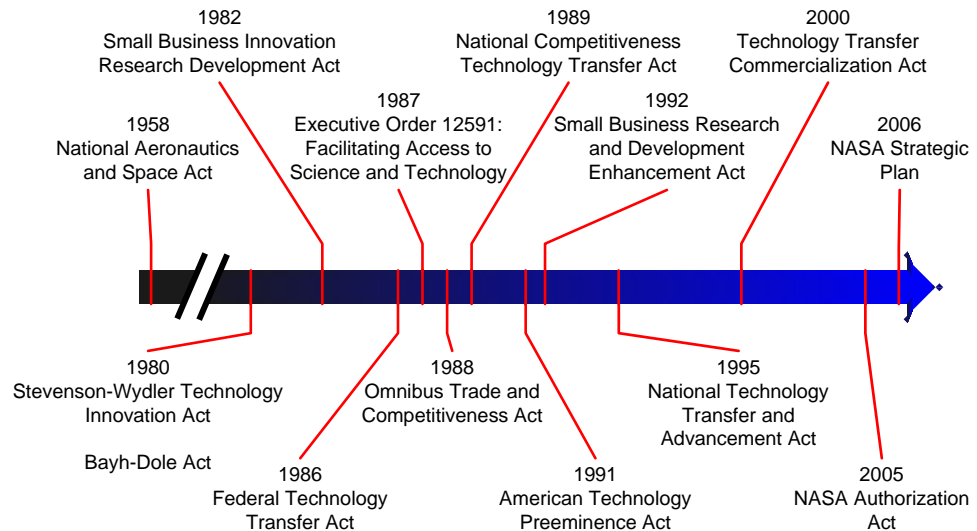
1982
Small Business Innovation Research Development Act

1989
National Competitiveness Technology Transfer Act

2000
Technology Transfer Commercialization Act

1958
National Aeronautics and Space Act

1987
Executive Order 12591: Facilitating Access to Science and Technology

1992
Small Business Research and Development Enhancement Act

2006
NASA Strategic Plan

1980
Stevenson-Wydler Technology Innovation Act

Bayh-Dole Act

1988
Omnibus Trade and Competitiveness Act

1995
National Technology Transfer and Advancement Act

1986
Federal Technology Transfer Act

1991
American Technology Preeminence Act

2005
NASA Authorization Act